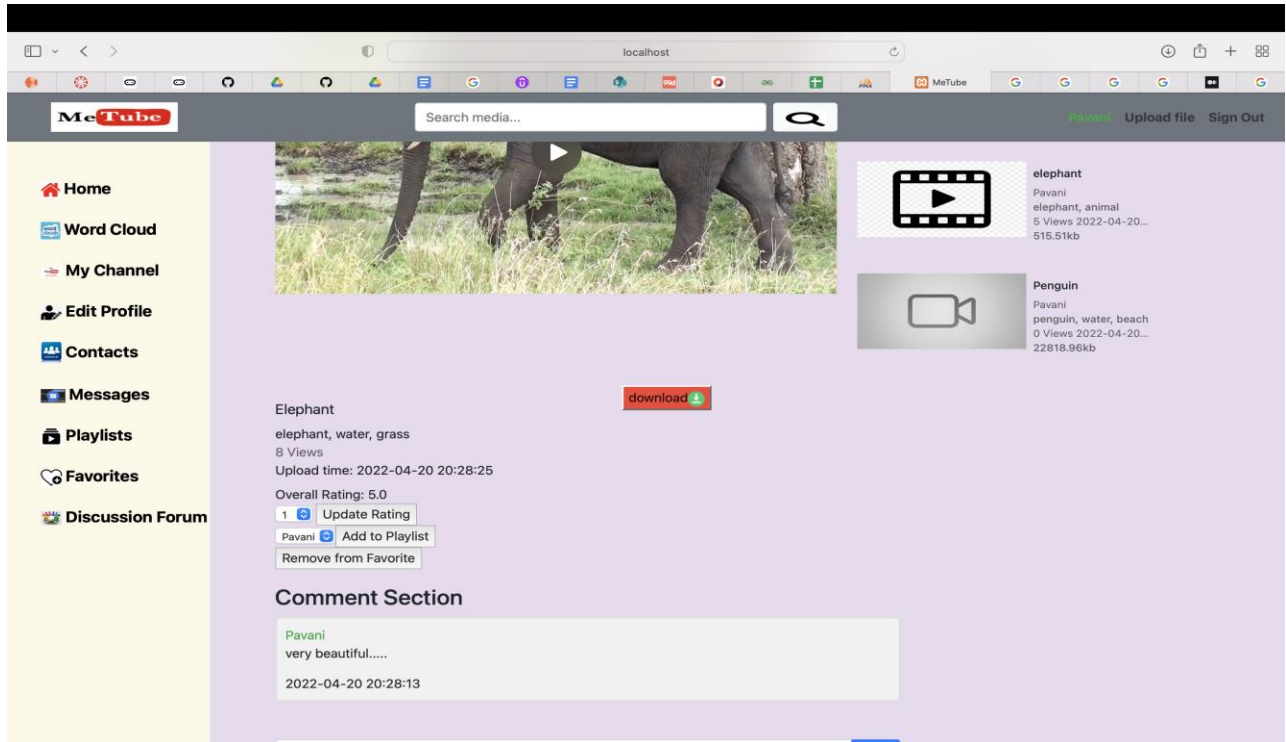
localhost

MeTube

MeTube

Search media...

Pavani Upload file Sign Out

Home

Word Cloud

My Channel

Edit Profile

Contacts

Messages

Playlists

Favorites

Discussion Forum

elephant
Pavani
elephant, animal
5 Views 2022-04-20...
515.51kb

Penguin
Pavani
penguin, water, beach
0 Views 2022-04-20...
22818.96kb

download

Elephant

elephant, water, grass
8 Views
Upload time: 2022-04-20 20:28:25

Overall Rating: 5.0
1 Update Rating
Pavani Add to Playlist
Remove from Favorite

Comment Section

Pavani
very beautiful.....

2022-04-20 20:28:13